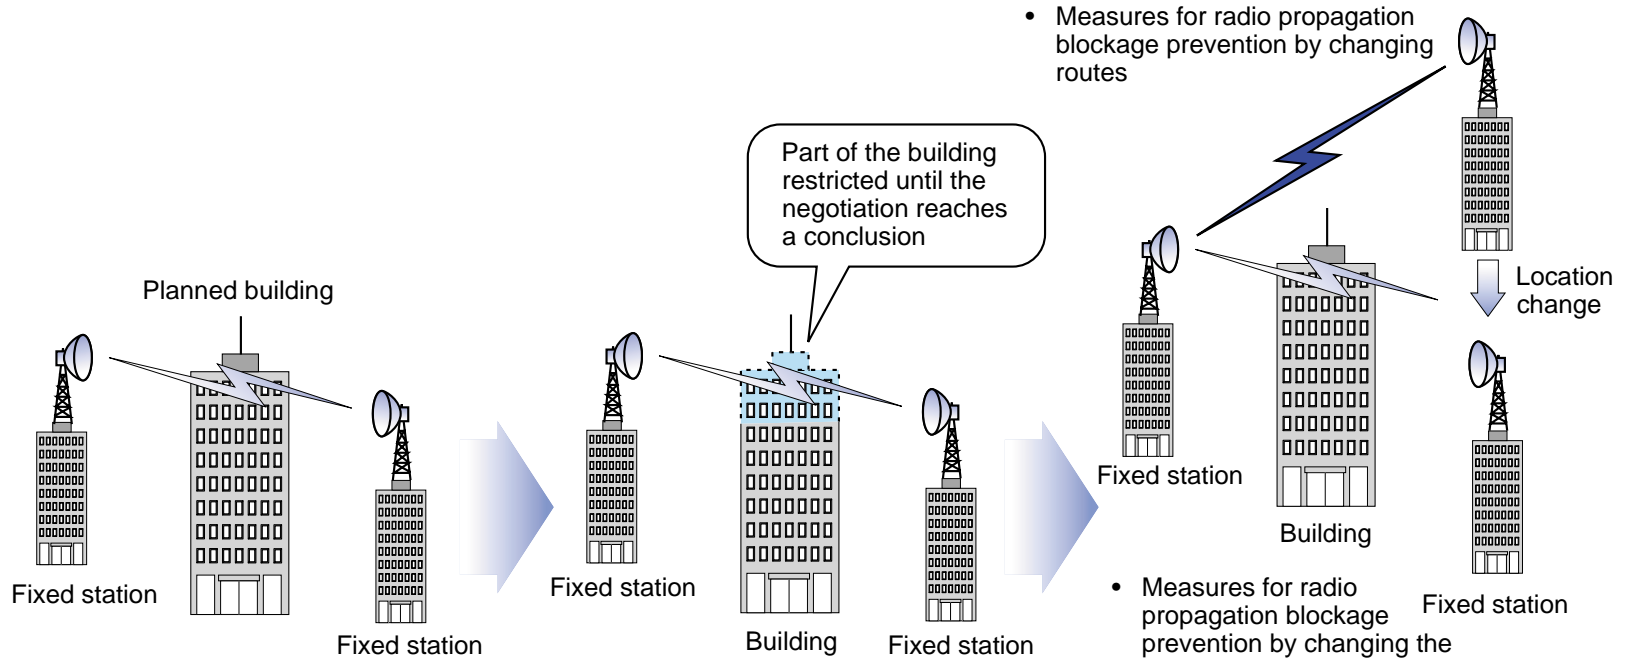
• Measures for radio propagation blockage prevention by changing routes

Part of the building restricted until the negotiation reaches a conclusion

Planned building

Location change

Fixed station

Fixed station

Fixed station

Building

Fixed station

Fixed station

Building

Fixed station

• Measures for radio propagation blockage prevention by changing the